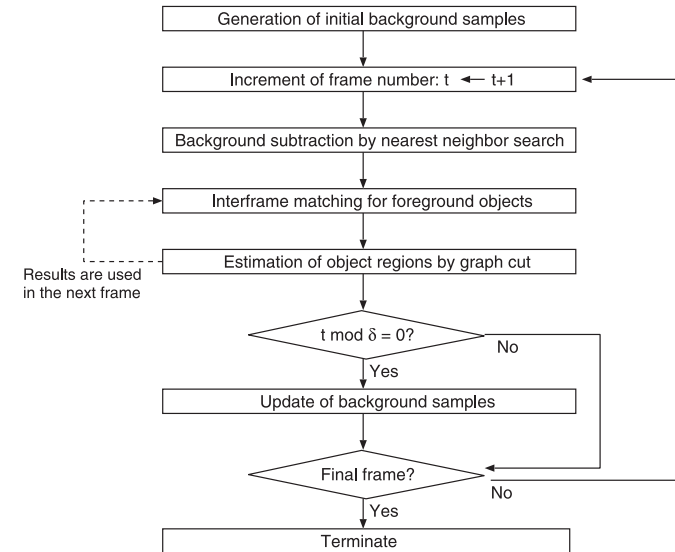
Generation of initial background samples

Increment of frame number: t ← t+1

Background subtraction by nearest neighbor search

Interframe matching for foreground objects

Results are used in the next frame

Estimation of object regions by graph cut

t mod $\delta$ = 0?

No

Yes

Update of background samples

Final frame?

No

Yes

Terminate